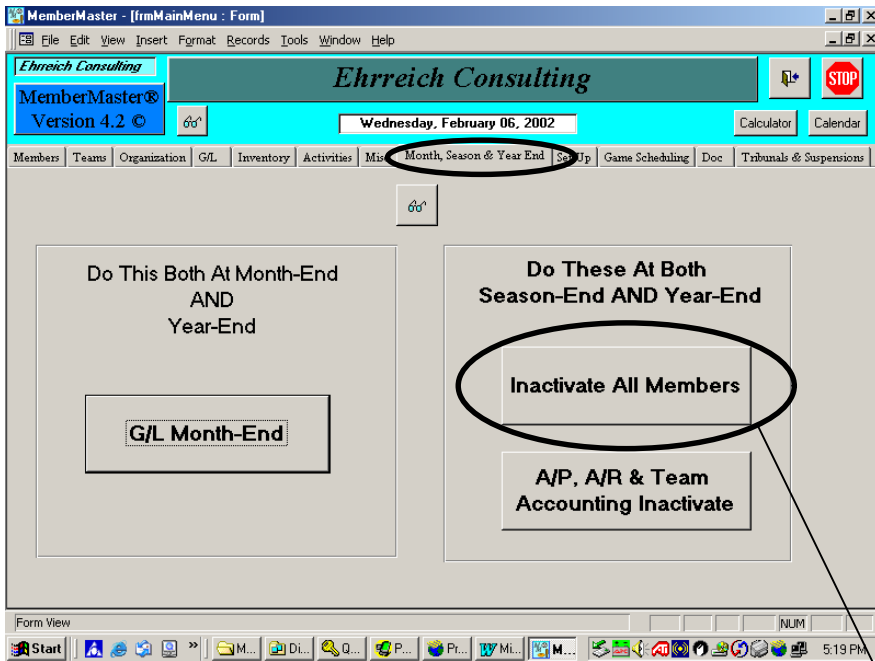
MemberMaster - [frmMainMenu : Form]

File Edit View Insert Format Records Tools Window Help

Ehrreich Consulting

MemberMaster®
Version 4.2 ©

Ehrreich Consulting

STOP

Wednesday, February 06, 2002

Calculator

Calendar

Members | Teams | Organization | G/L | Inventory | Activities | Mis | Month, Season & Year End | Set Up | Game Scheduling | Doc | Tribunals & Suspensions

Do This Both At Month-End
AND
Year-End

G/L Month-End

Do These At Both
Season-End AND Year-End

Inactivate All Members

A/P, A/R & Team
Accounting Inactivate

Form View

NUM

Start

M...

Di...

Q...

P...

Pr...

Mi...

M...

5:19 PM